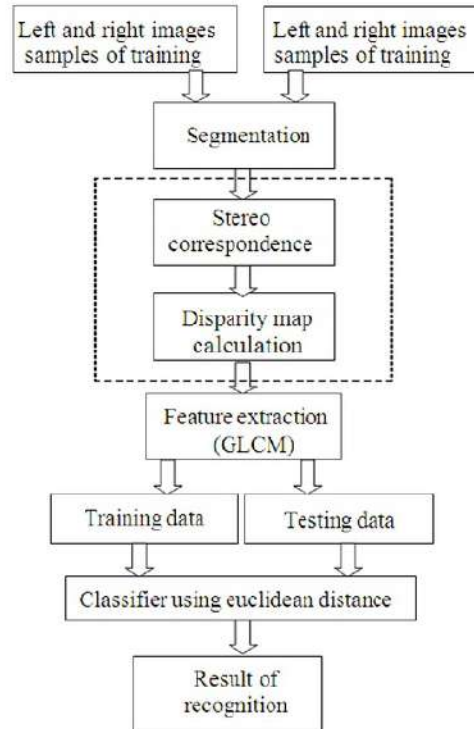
Left and right images samples of training

Left and right images samples of training

Segmentation

Stereo correspondence

Disparity map calculation

Feature extraction (GLCM)

Training data

Testing data

Classifier using euclidean distance

Result of recognition